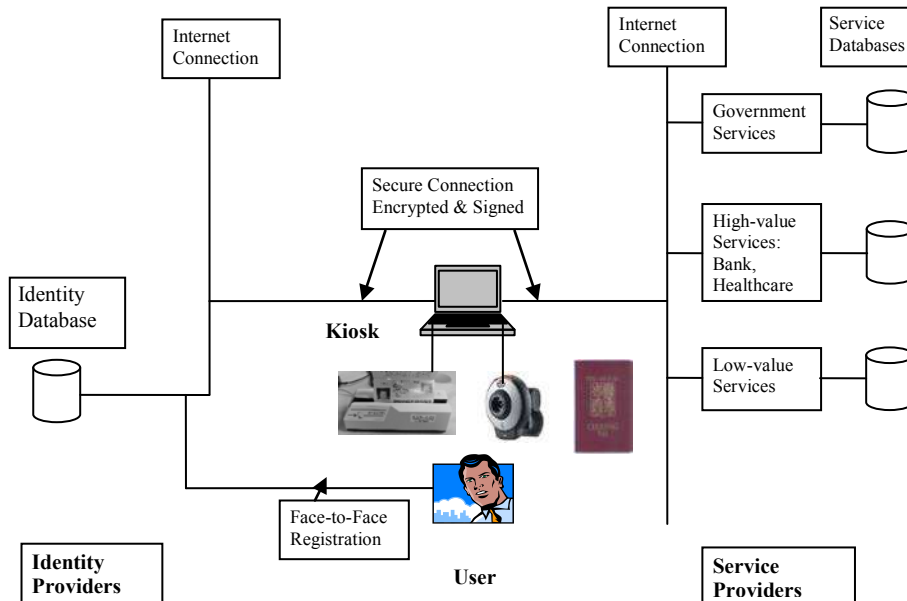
Internet Connection

Internet Connection

Service Databases

Government Services

Secure Connection Encrypted & Signed

High-value Services: Bank, Healthcare

Identity Database

Kiosk

Low-value Services

Face-to-Face Registration

Identity Providers

User

Service Providers